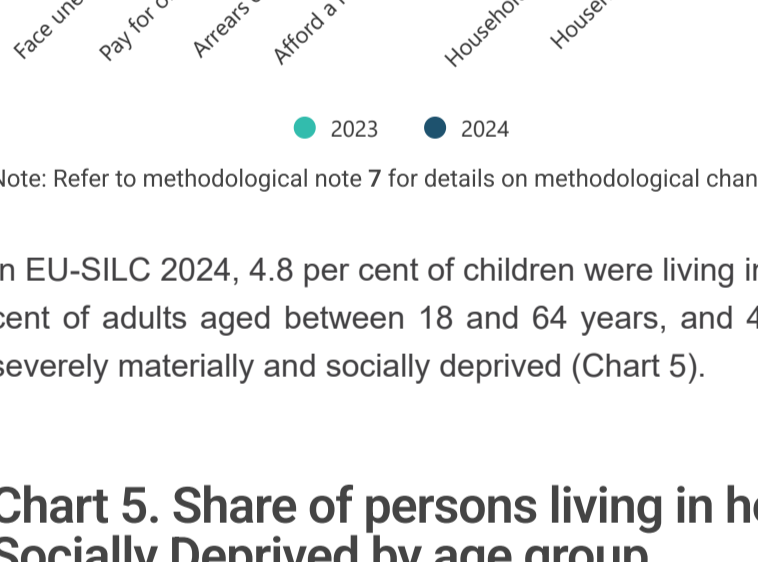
Face une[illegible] Pay for o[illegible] Arrears o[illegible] Afford a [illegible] Househo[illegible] House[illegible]

2023 2024

Note: Refer to methodological note 7 for details on methodological chan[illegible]

n EU-SILC 2024, 4.8 per cent of children were living i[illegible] cent of adults aged between 18 and 64 years, and 4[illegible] severely materially and socially deprived (Chart 5).

Chart 5. Share of persons living in h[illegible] Socially Deprived by age group